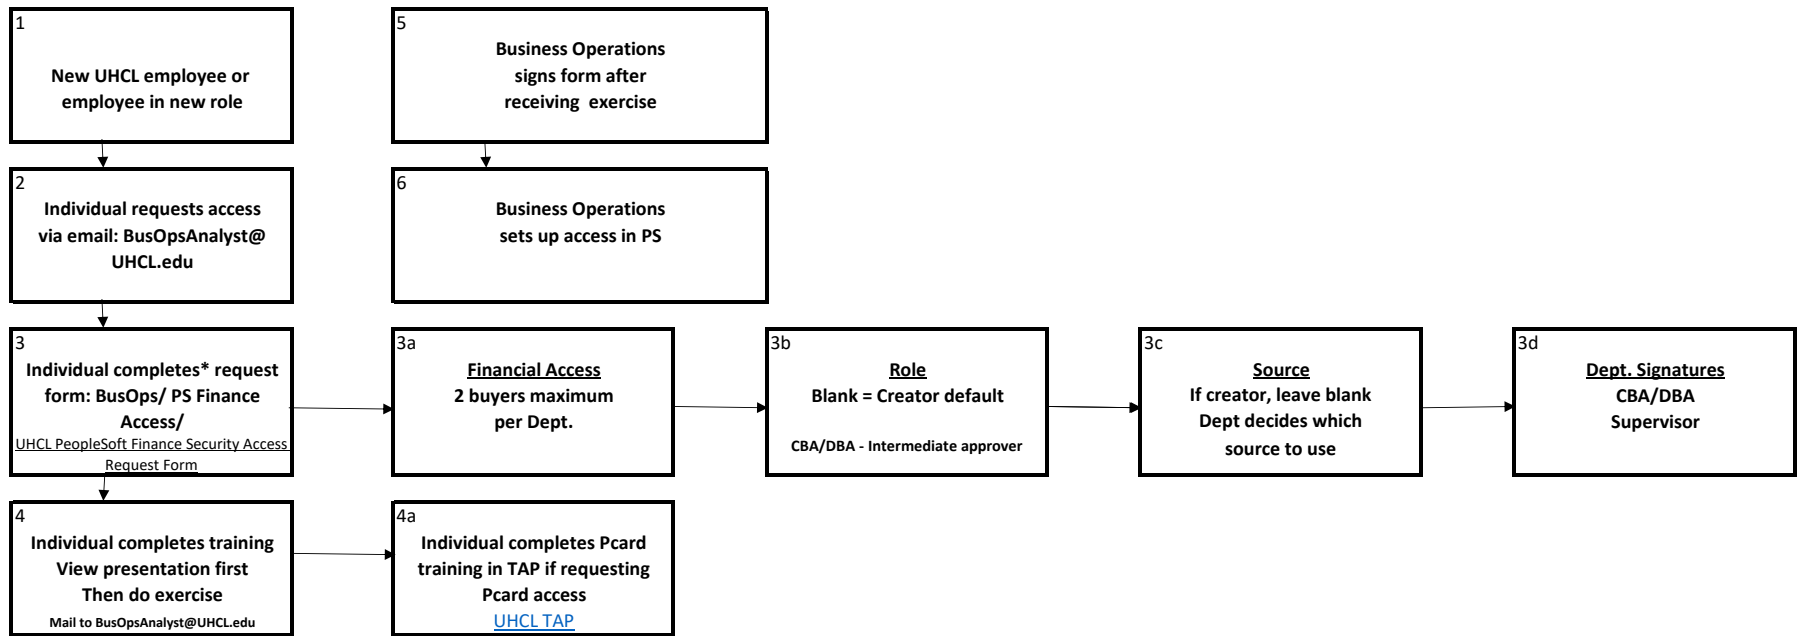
1
New UHCL employee or employee in new role

2
Individual requests access via email: BusOpsAnalyst@ UHCL.edu

3
Individual completes* request form: BusOps/ PS Finance Access/
UHCL PeopleSoft Finance Security Access Request Form

4
Individual completes training
View presentation first
Then do exercise
Mail to BusOpsAnalyst@UHCL.edu

5
Business Operations signs form after receiving exercise

6
Business Operations sets up access in PS

3a
Financial Access
2 buyers maximum per Dept.

4a
Individual completes Pcard training in TAP if requesting Pcard access
UHCL TAP

3b
Role
Blank = Creator default
CBA/DBA - Intermediate approver

3c
Source
If creator, leave blank
Dept decides which source to use

3d
Dept. Signatures
CBA/DBA
Supervisor